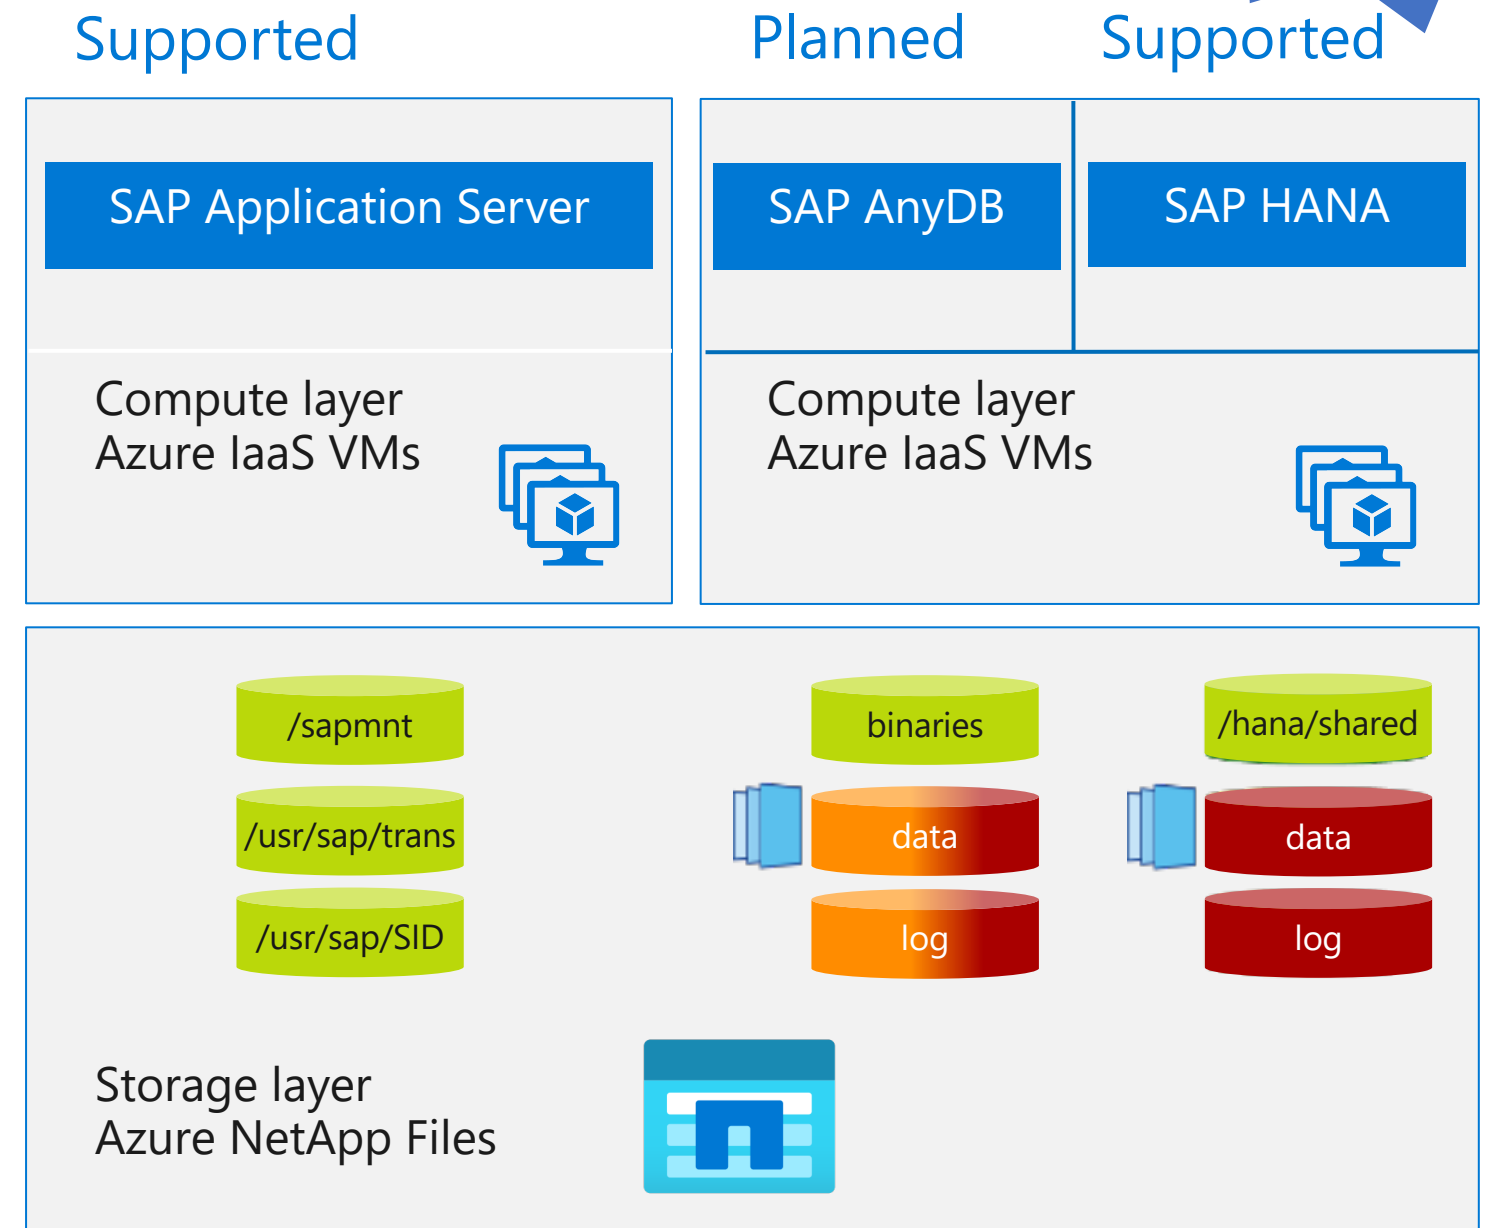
Supported

Planned

Supported

SAP Application Server

SAP AnyDB

SAP HANA

Compute layer
Azure IaaS VMs

Compute layer
Azure IaaS VMs

/sapmnt

/usr/sap/trans

/usr/sap/SID

binaries

data

log

/hana/shared

data

log

Storage layer
Azure NetApp Files